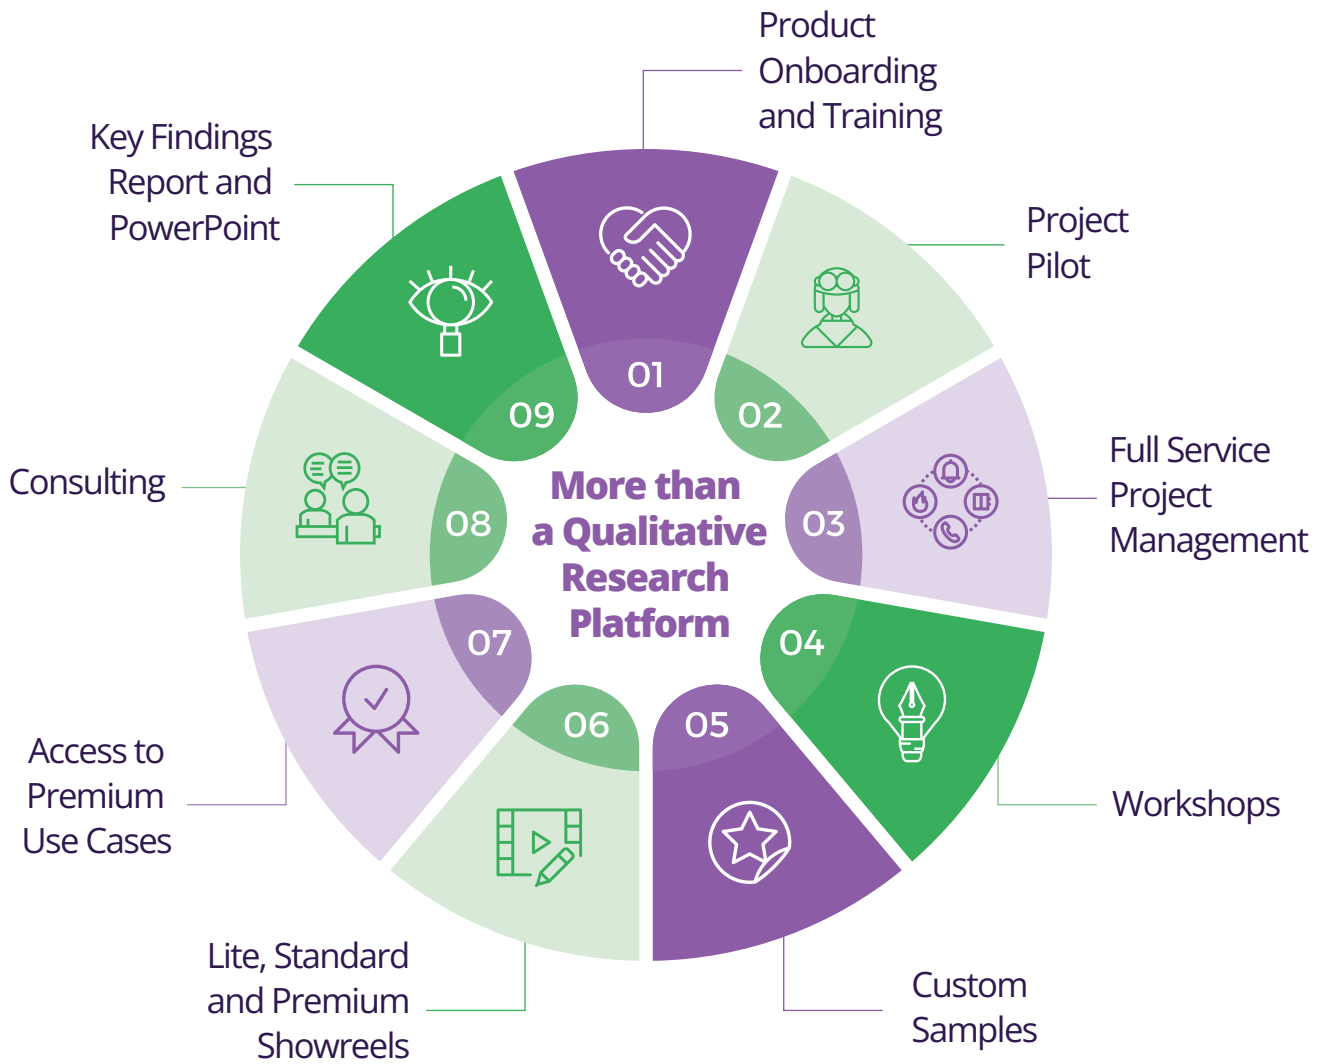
More than a Qualitative Research Platform

01
Product Onboarding and Training

02
Project Pilot

03
Full Service Project Management

04
Workshops

05
Custom Samples

06
Lite, Standard and Premium Showreels

07
Access to Premium Use Cases

08
Consulting

09
Key Findings Report and PowerPoint